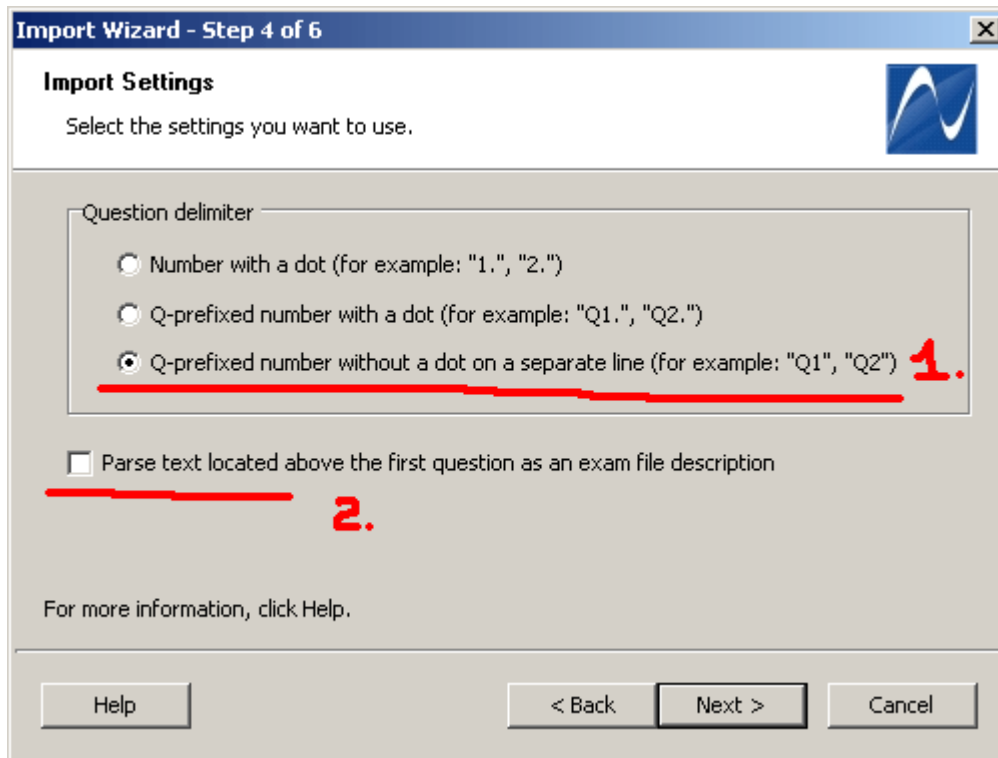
Import Wizard - Step 4 of 6

×

Import Settings

Select the settings you want to use.

Question delimiter

Number with a dot (for example: "1.", "2.")

Q-prefixed number with a dot (for example: "Q1.", "Q2.")

Q-prefixed number without a dot on a separate line (for example: "Q1", "Q2")

1.

Parse text located above the first question as an exam file description

2.

For more information, click Help.

Help

< Back

Next >

Cancel